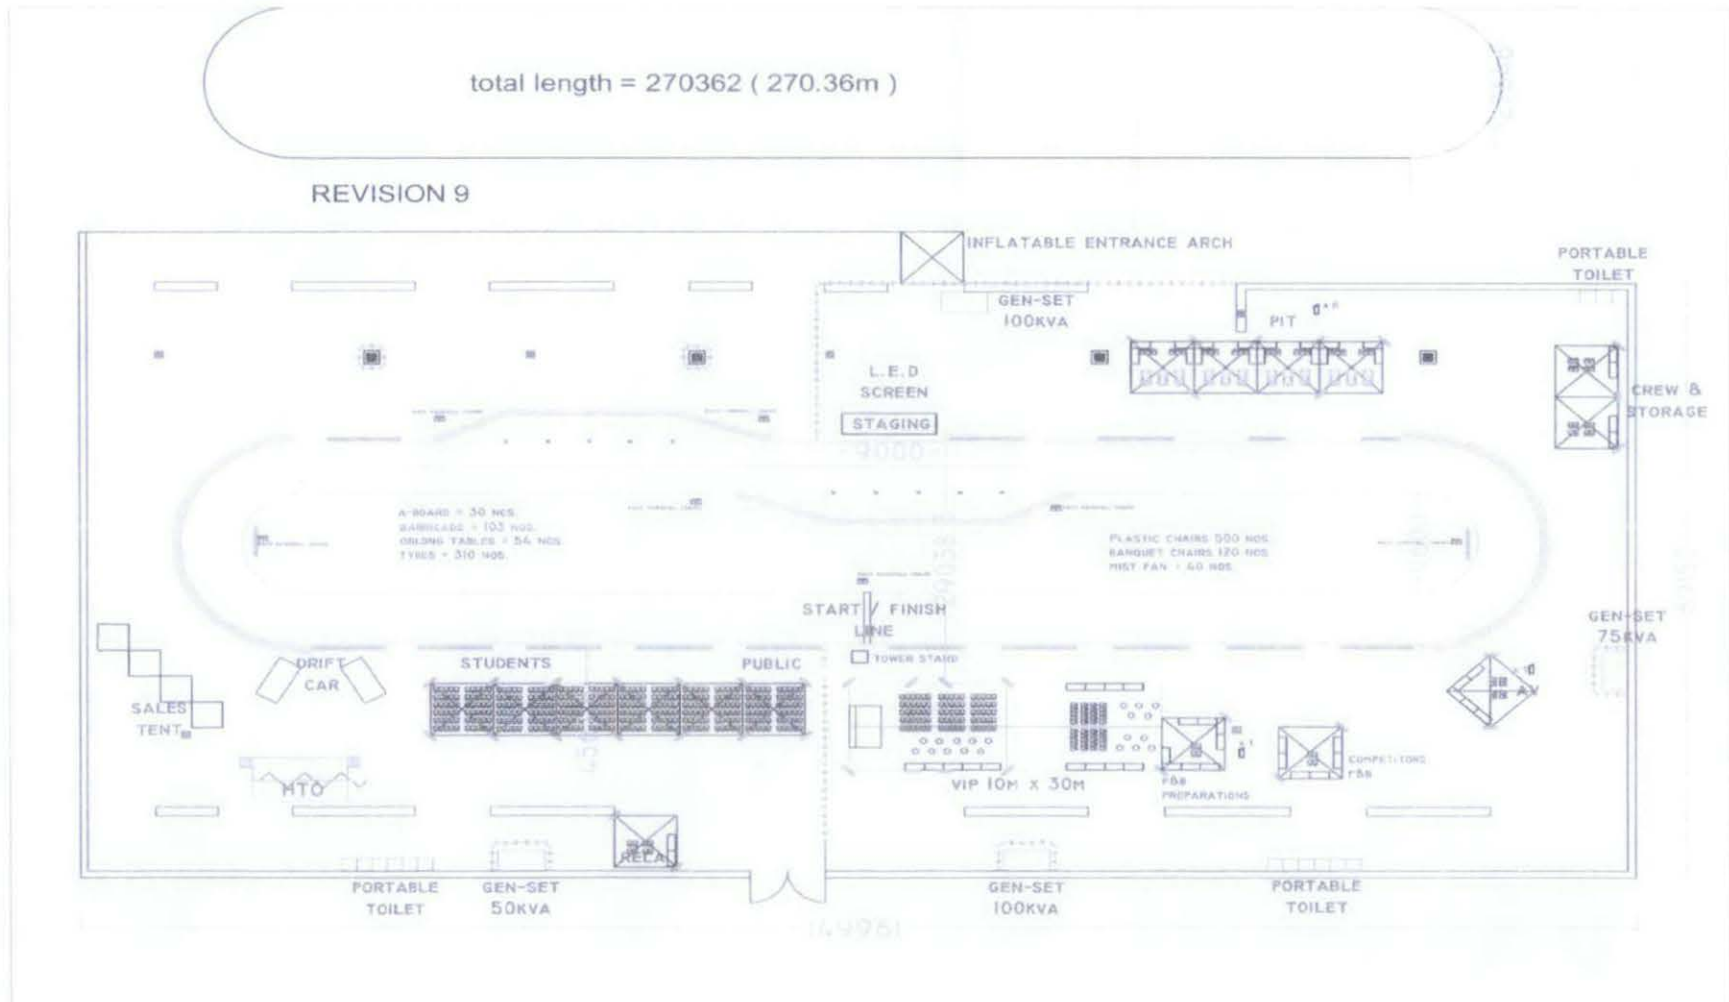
total length = 270362 ( 270.36m )

REVISION 9

INFLATABLE ENTRANCE ARCH

PORTABLE TOILET

GEN-SET 100KVA

PIT

L.E.D SCREEN

STAGING

CREW & STORAGE

9000

A-BOARD = 30 NOS
BARRICADE = 103 NOS
OBLONG TABLES = 54 NOS
TYRES = 310 NOS

PLASTIC CHAIRS 500 NOS
BANQUET CHAIRS 120 NOS
MIST FAN = 40 NOS

START / FINISH LINE

TOWER STAND

GEN-SET 75KVA

DRIFT CAR

STUDENTS

PUBLIC

SALES TENT

AV

MTO

VIP 10M X 30M

F&B PREPARATIONS

COMPETITIONS F&B

RECA

PORTABLE TOILET

GEN-SET 50KVA

GEN-SET 100KVA

PORTABLE TOILET

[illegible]